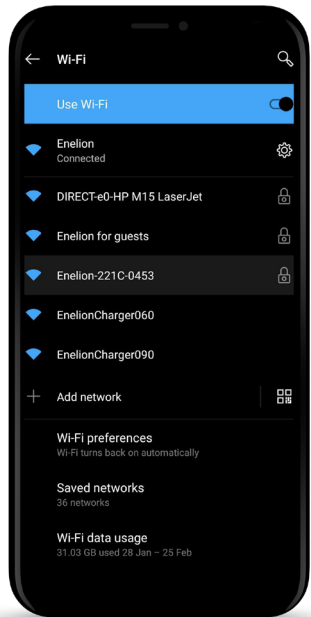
Wi-Fi

Use Wi-Fi

Enelion
Connected

DIRECT-e0-HP M15 LaserJet

Enelion for guests

Enelion-221C-0453

EnelionCharger060

EnelionCharger090

Add network

Wi-Fi preferences
Wi-Fi turns back on automatically

Saved networks
36 networks

Wi-Fi data usage
31.03 GB used 28 Jan – 25 Feb